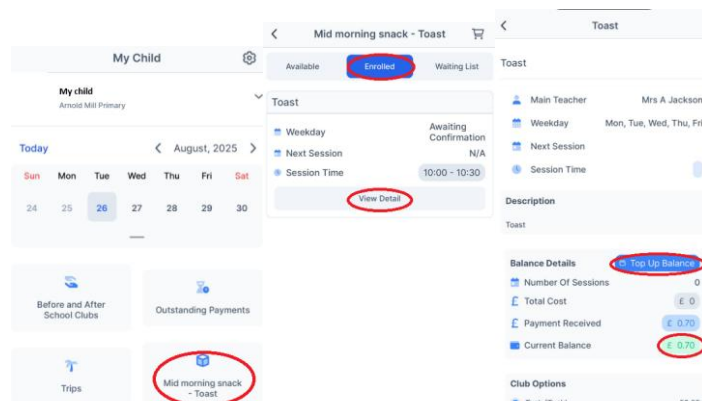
My Child

My child
Arnold Mill Primary

Today
August, 2025

| Sun | Mon | Tue | Wed | Thu | Fri | Sat |
|---|---|---|---|---|---|---|
| 24 | 25 | 26 | 27 | 28 | 29 | 30 |

Before and After School Clubs

Outstanding Payments

Trips

Mid morning snack - Toast

Mid morning snack - Toast

Available
Enrolled
Waiting List

Toast

Weekday
Awaiting Confirmation

Next Session
N/A

Session Time
10:00 - 10:30

View Detail

Toast

Toast

Main Teacher
Mrs A Jackson

Weekday
Mon, Tue, Wed, Thu, Fri

Next Session

Session Time

Description

Toast

Balance Details
Top Up Balance

Number Of Sessions
0

Total Cost
£ 0

Payment Received
£ 0.70

Current Balance
£ 0.70

Club Options